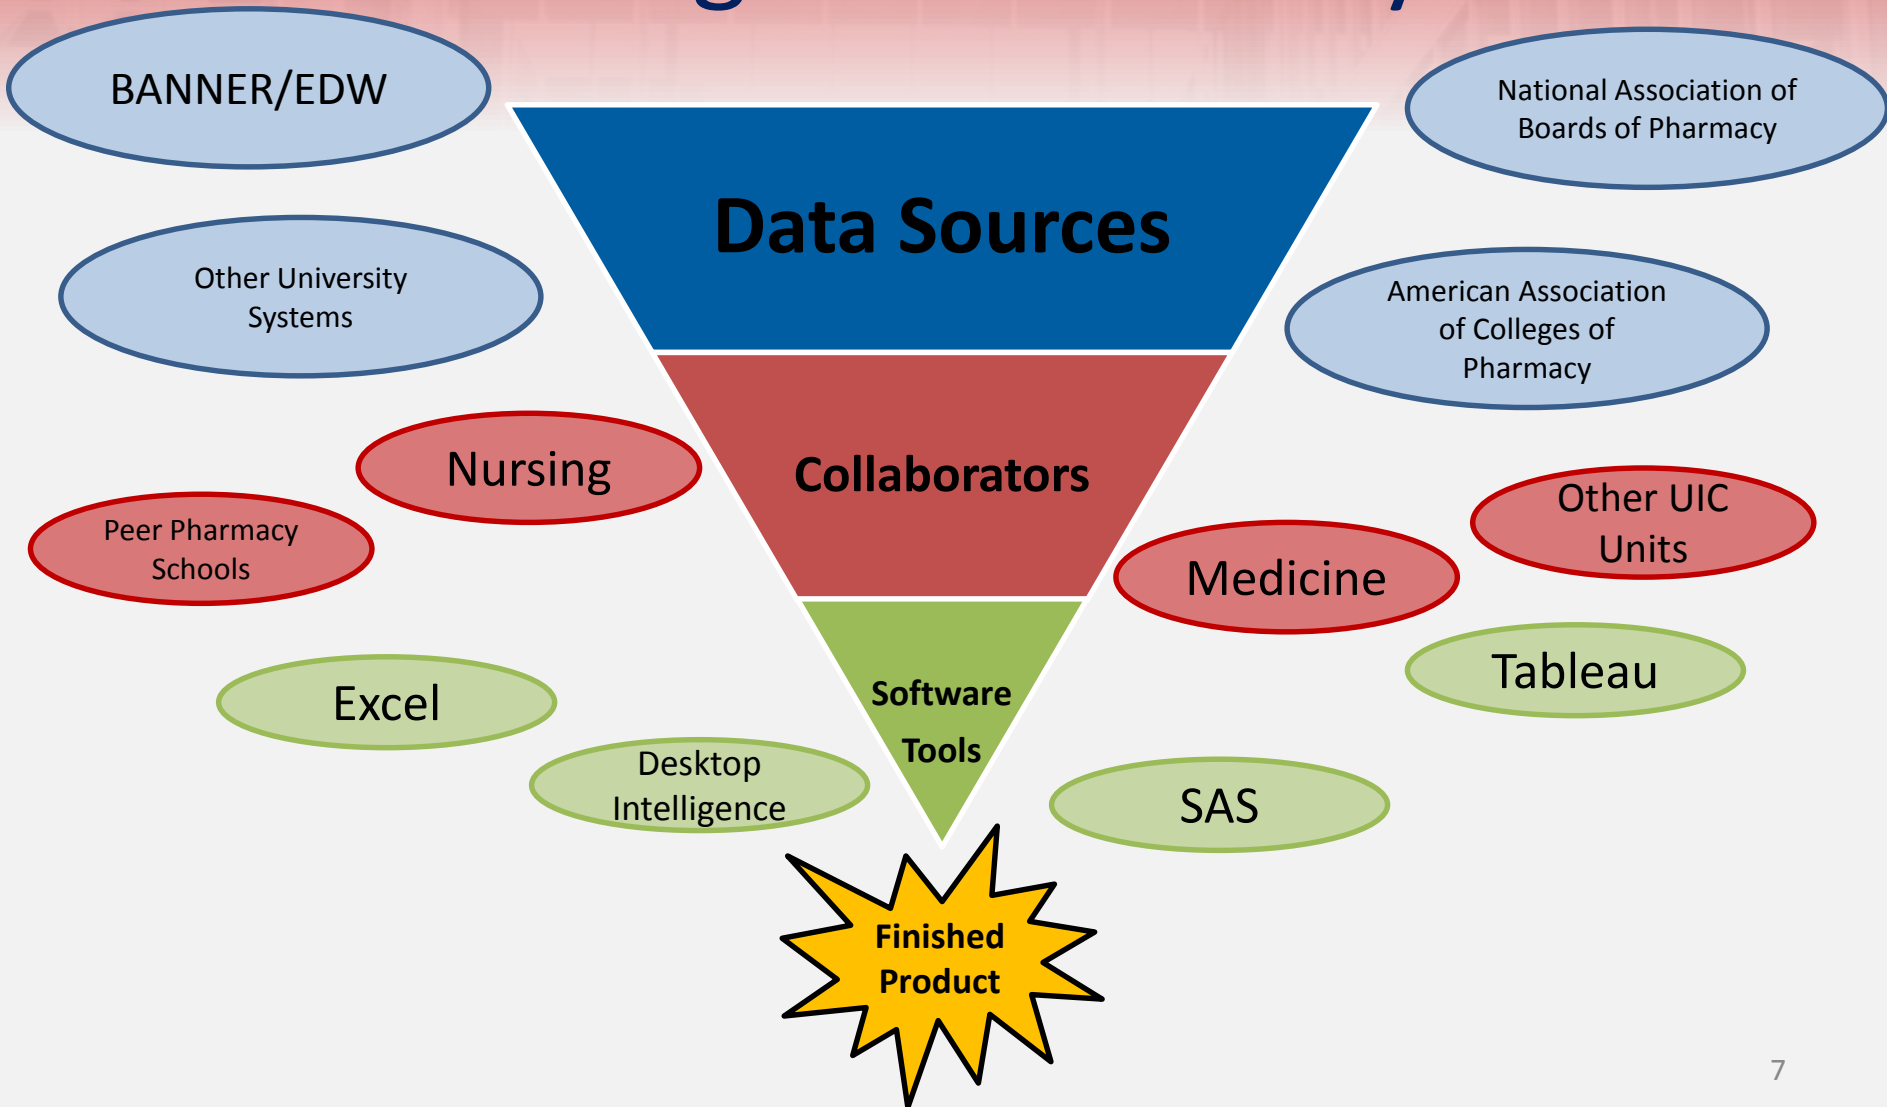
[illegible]

BANNER/EDW

National Association of Boards of Pharmacy

Data Sources

Other University Systems

American Association of Colleges of Pharmacy

Nursing

Collaborators

Other UIC Units

Peer Pharmacy Schools

Medicine

Tableau

Excel

Software Tools

Desktop Intelligence

SAS

Finished Product

7